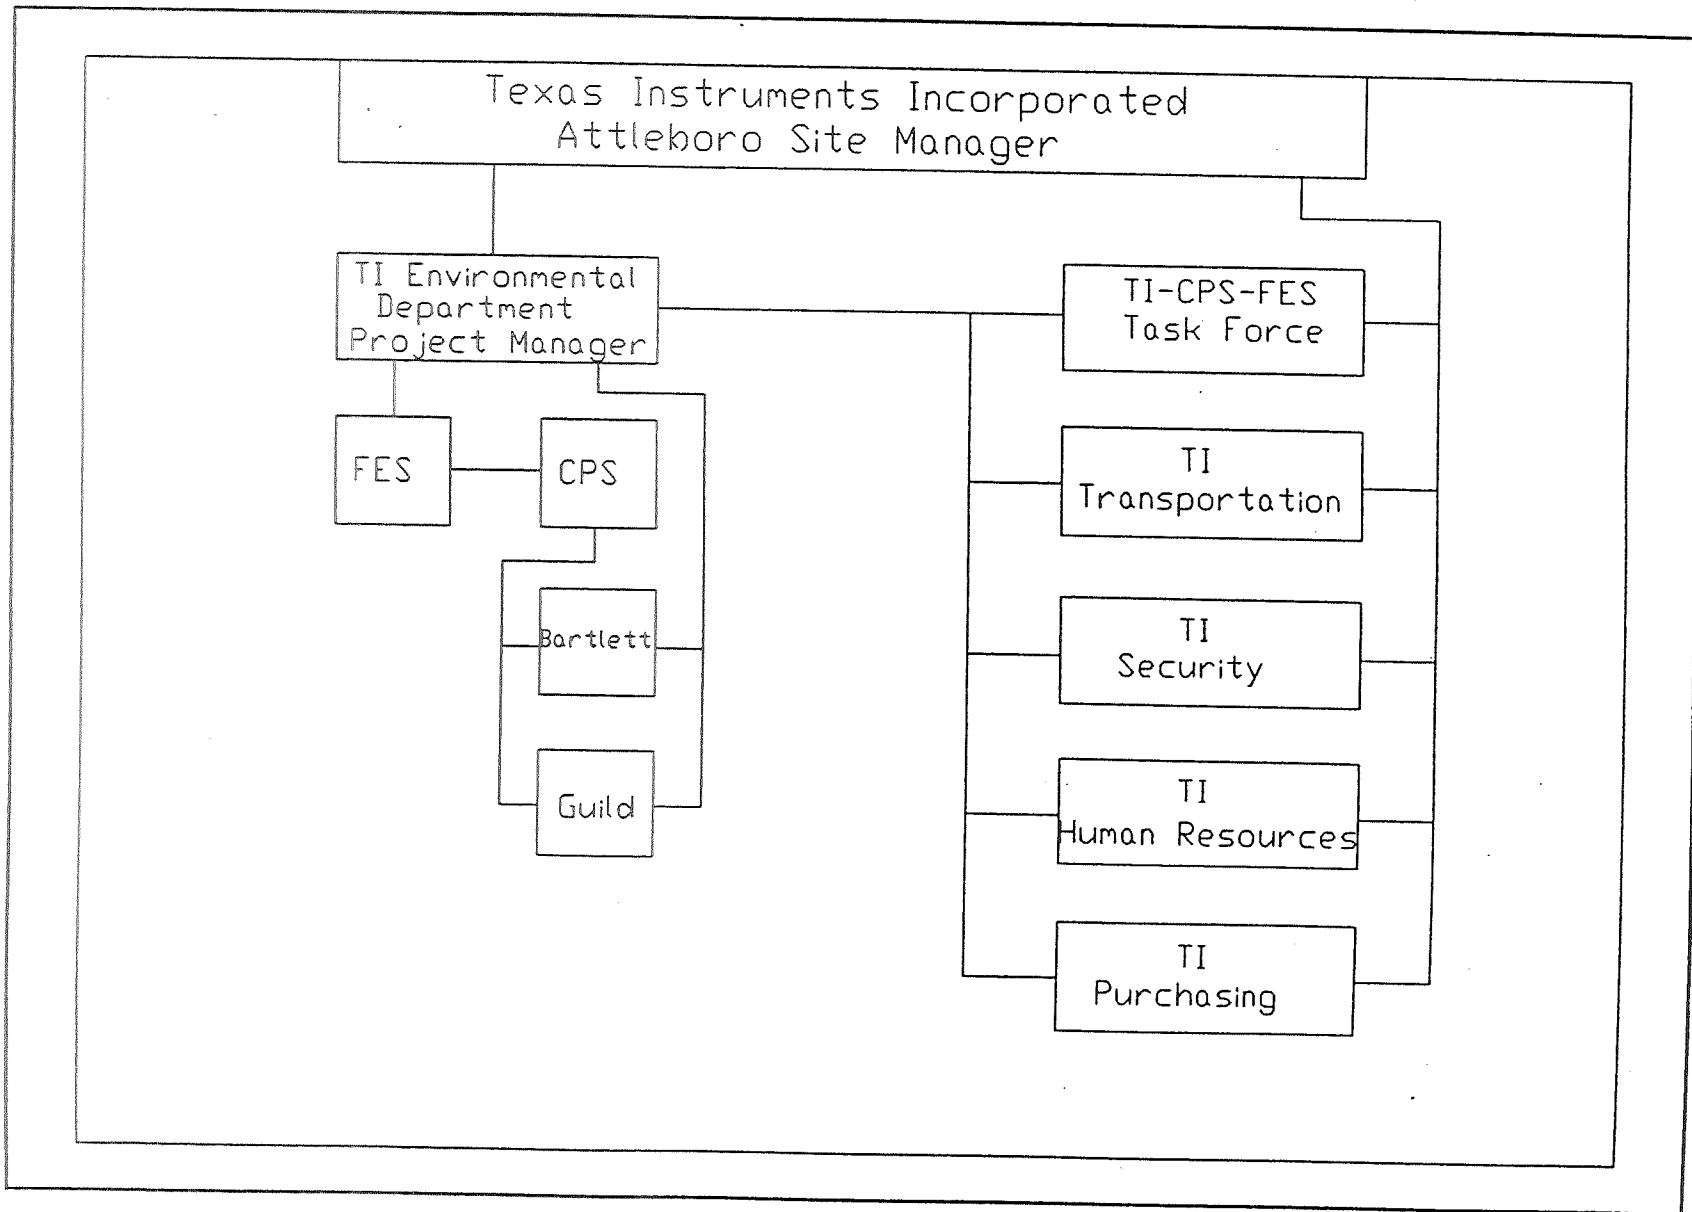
Texas Instruments Incorporated
Attleboro Site Manager

TI Environmental Department Project Manager

FES

CPS

Bartlett

Guild

TI-CPS-FES Task Force

TI Transportation

TI Security

TI Human Resources

TI Purchasing